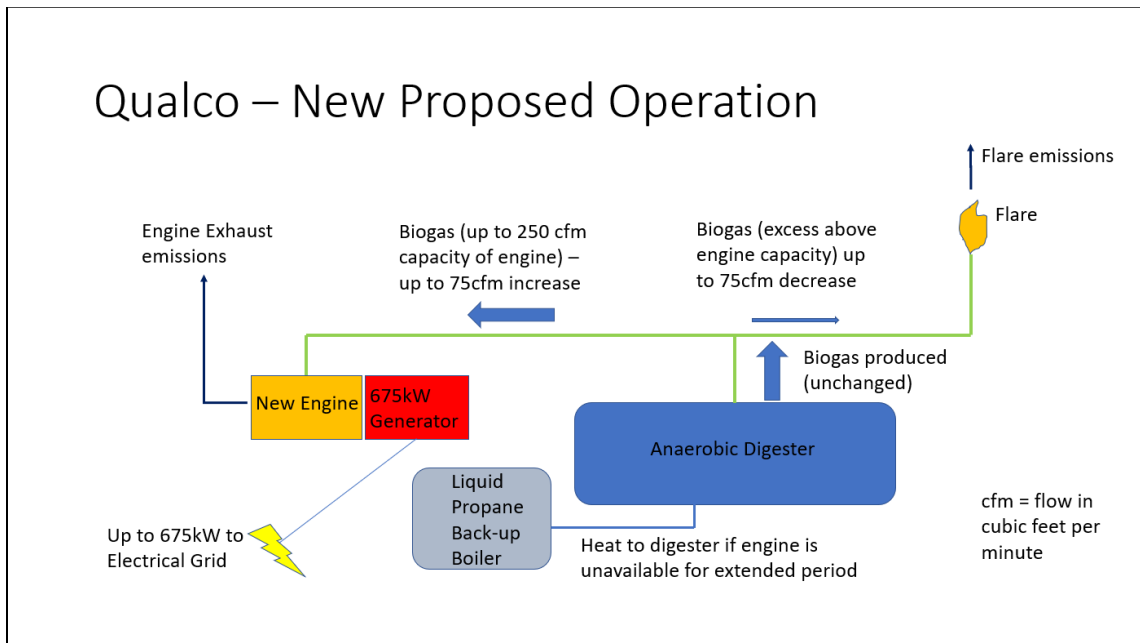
Qualco – New Proposed Operation

Flare emissions

Flare

Engine Exhaust emissions

Biogas (up to 250 cfm capacity of engine) – up to 75cfm increase

Biogas (excess above engine capacity) up to 75cfm decrease

Biogas produced (unchanged)

New Engine

675kW Generator

Anaerobic Digester

Liquid Propane Back-up Boiler

Up to 675kW to Electrical Grid

Heat to digester if engine is unavailable for extended period

cfm = flow in cubic feet per minute